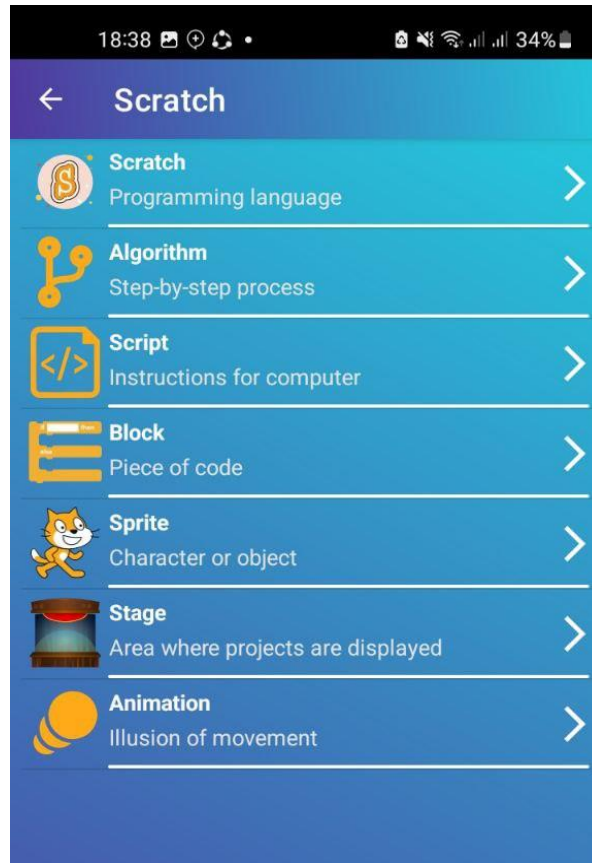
18:38 34%

Scratch

Scratch
Programming language

Algorithm
Step-by-step process

</>

Script
Instructions for computer

Block
Piece of code

Sprite
Character or object

Stage
Area where projects are displayed

Animation
Illusion of movement